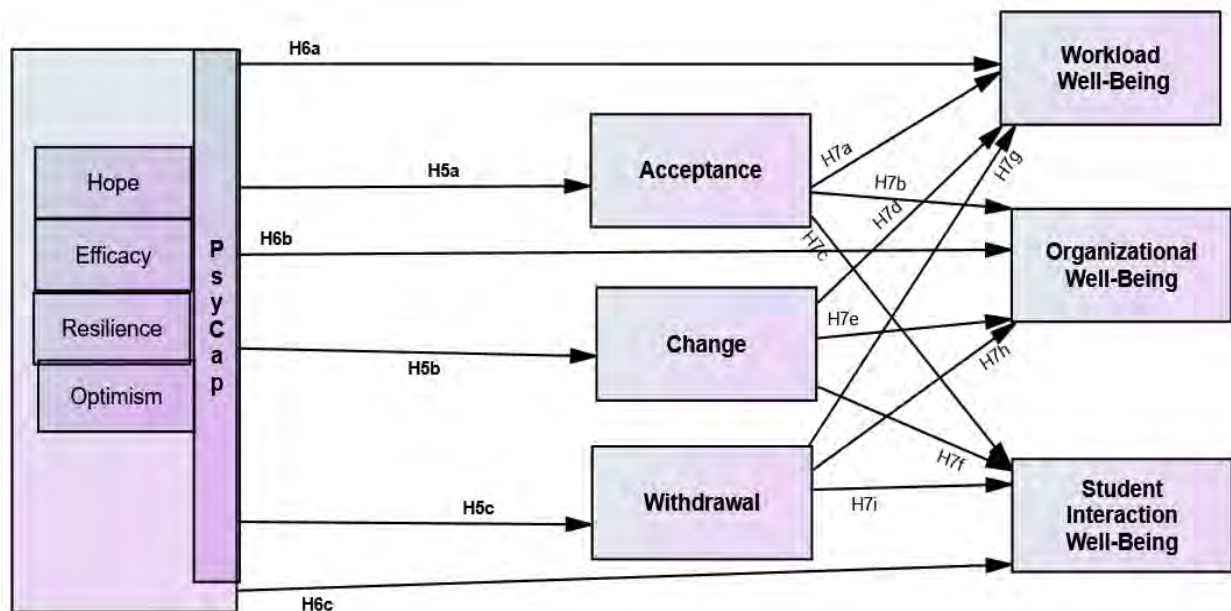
Hope

Efficacy

Resilience

Optimism

PsyCap

H6a

H5a

H6b

H5b

H5c

H6c

Acceptance

Change

Withdrawal

H7a

H7b

H7c

H7d

H7e

H7f

H7g

H7h

H7i

Workload Well-Being

Organizational Well-Being

Student Interaction Well-Being